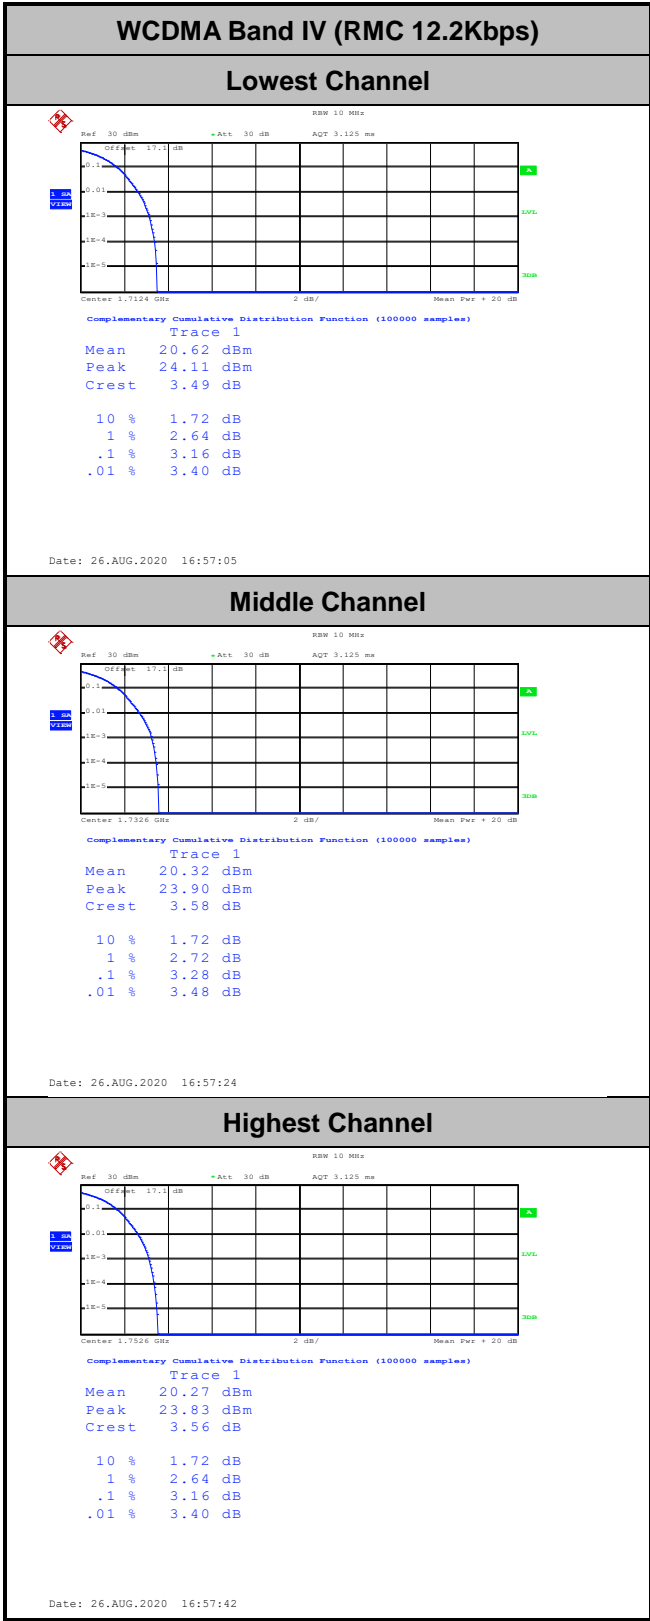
WCDMA Band IV (RMC 12.2Kbps)

Lowest Channel

RBW 10 MHz
Ref 30 dBm Att 30 dB AQT 3.125 ms
Offset 17.1 dB
0.1
0.01
1E-3
1E-4
1E-5
1 SA VIEW
A
LVL
3DB
Center 1.7124 GHz 2 dB/ Mean Pwr + 20 dB

Complementary Cumulative Distribution Function (100000 samples)
Trace 1
Mean 20.62 dBm
Peak 24.11 dBm
Crest 3.49 dB

10 % 1.72 dB
1 % 2.64 dB
.1 % 3.16 dB
.01 % 3.40 dB

Date: 26.AUG.2020 16:57:05

Middle Channel

RBW 10 MHz
Ref 30 dBm Att 30 dB AQT 3.125 ms
Offset 17.1 dB
0.1
0.01
1E-3
1E-4
1E-5
1 SA VIEW
A
LVL
3DB
Center 1.7326 GHz 2 dB/ Mean Pwr + 20 dB

Complementary Cumulative Distribution Function (100000 samples)
Trace 1
Mean 20.32 dBm
Peak 23.90 dBm
Crest 3.58 dB

10 % 1.72 dB
1 % 2.72 dB
.1 % 3.28 dB
.01 % 3.48 dB

Date: 26.AUG.2020 16:57:24

Highest Channel

RBW 10 MHz
Ref 30 dBm Att 30 dB AQT 3.125 ms
Offset 17.1 dB
0.1
0.01
1E-3
1E-4
1E-5
1 SA VIEW
A
LVL
3DB
Center 1.7526 GHz 2 dB/ Mean Pwr + 20 dB

Complementary Cumulative Distribution Function (100000 samples)
Trace 1
Mean 20.27 dBm
Peak 23.83 dBm
Crest 3.56 dB

10 % 1.72 dB
1 % 2.64 dB
.1 % 3.16 dB
.01 % 3.40 dB

Date: 26.AUG.2020 16:57:42